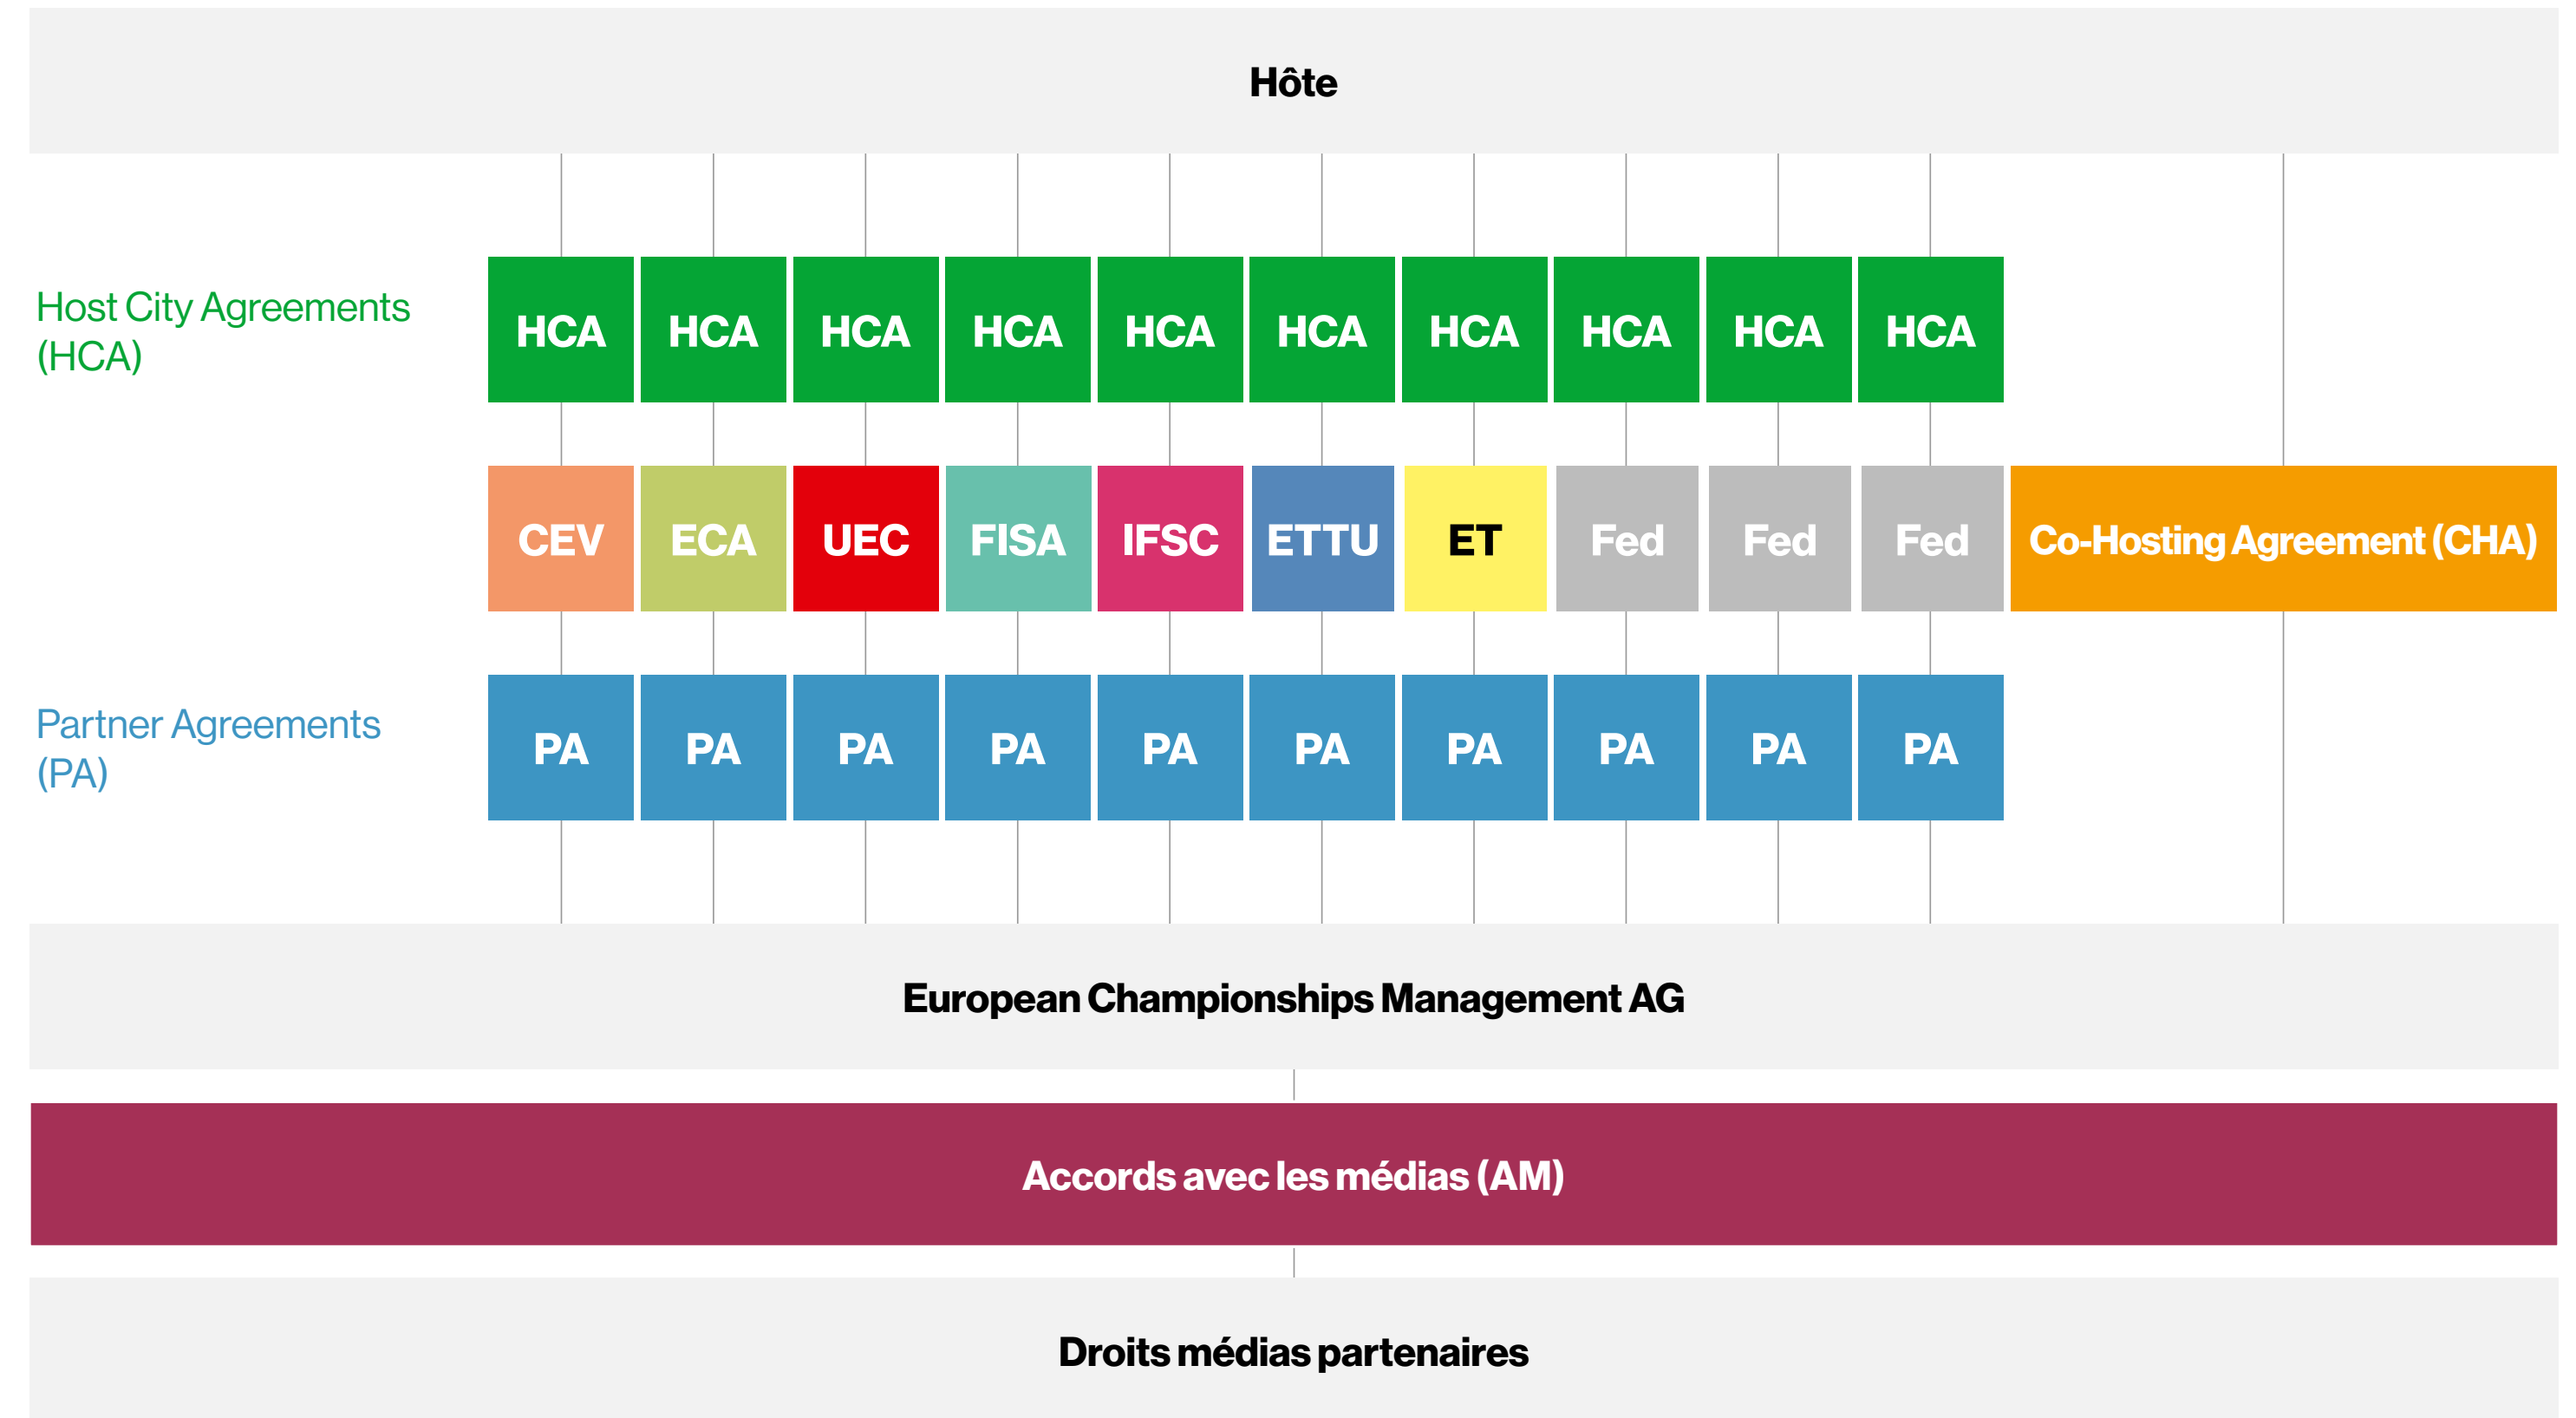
Hôte

Host City Agreements (HCA)

HCA HCA HCA HCA HCA HCA HCA HCA HCA HCA

CEV ECA UEC FISA IFSC ETTU ET Fed Fed Fed Co-Hosting Agreement (CHA)

Partner Agreements (PA)

PA PA PA PA PA PA PA PA PA PA

European Championships Management AG

Accords avec les médias (AM)

Droits médias partenaires